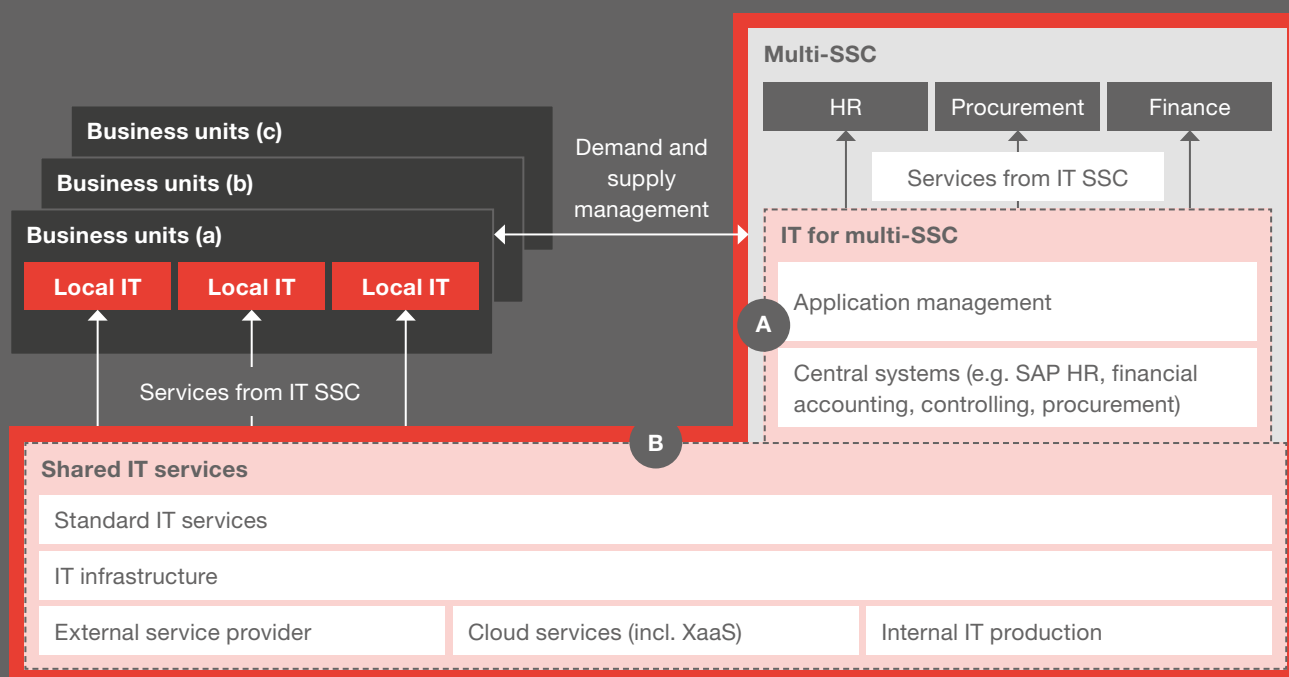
Business units (c)

Business units (b)

Business units (a)

Local IT

Local IT

Local IT

Services from IT SSC

Demand and supply management

Multi-SSC

HR

Procurement

Finance

Services from IT SSC

IT for multi-SSC

A

Application management

Central systems (e.g. SAP HR, financial accounting, controlling, procurement)

B

Shared IT services

Standard IT services

IT infrastructure

External service provider

Cloud services (incl. XaaS)

Internal IT production